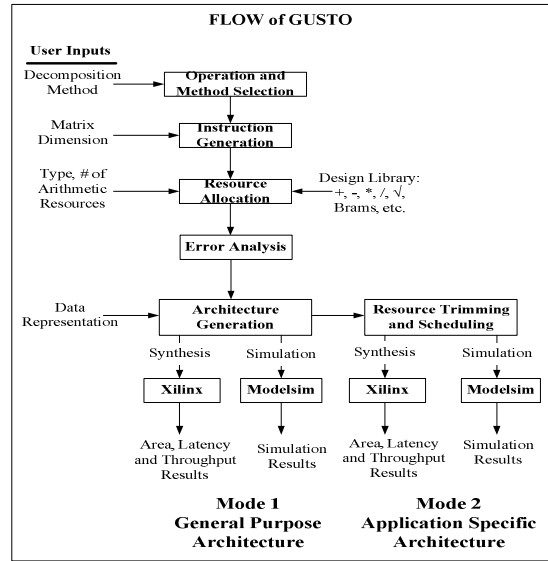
FLOW of GUSTO

User Inputs

Decomposition Method

Operation and Method Selection

Matrix Dimension

Instruction Generation

Type, # of Arithmetic Resources

Resource Allocation

Design Library: +, -, *, /, √, Brams, etc.

Error Analysis

Data Representation

Architecture Generation

Resource Trimming and Scheduling

Synthesis

Simulation

Synthesis

Simulation

Xilinx

Modelsim

Xilinx

Modelsim

Area, Latency and Throughput Results

Simulation Results

Area, Latency and Throughput Results

Simulation Results

Mode 1
General Purpose Architecture

Mode 2
Application Specific Architecture